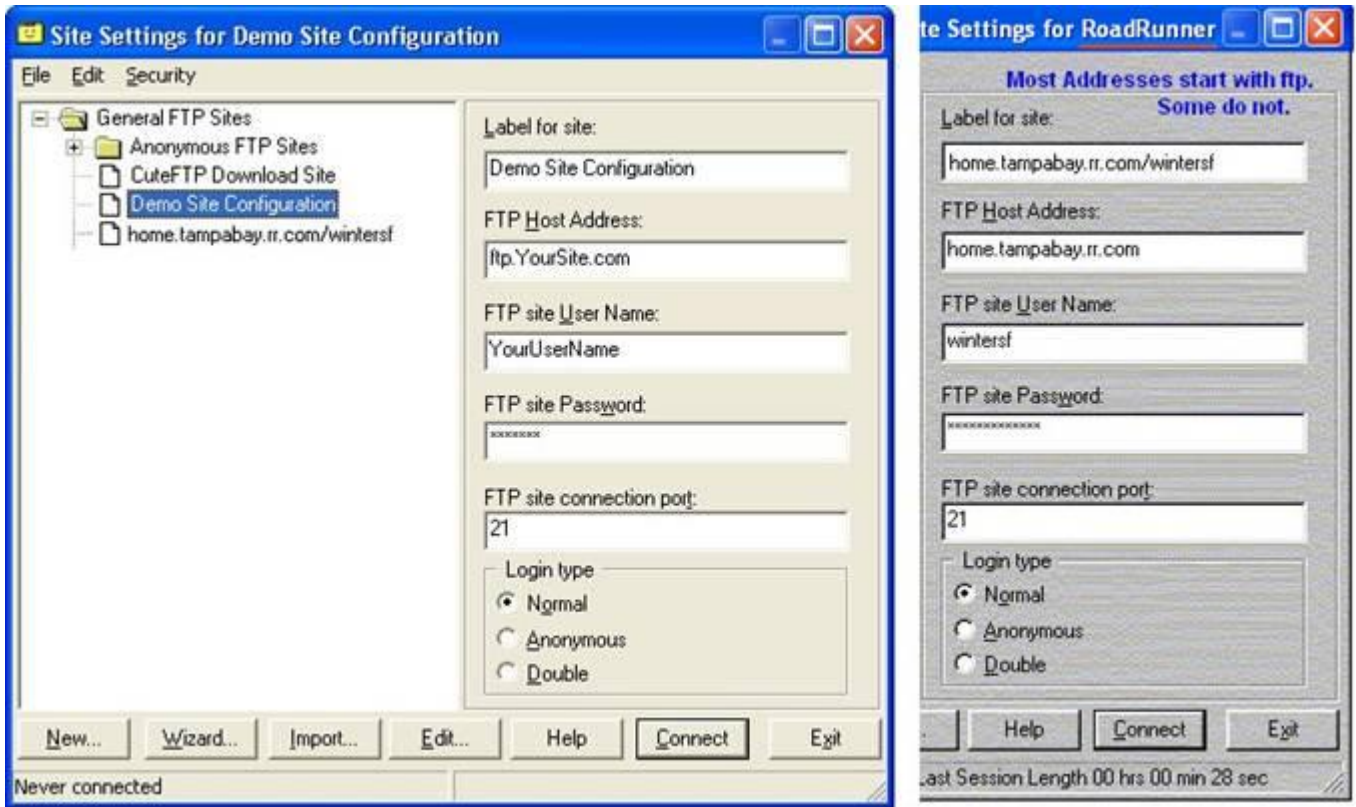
Site Settings for Demo Site Configuration

File Edit Security

General FTP Sites
Anonymous FTP Sites
CuteFTP Download Site
Demo Site Configuration
home.tampabay.rr.com/wintersf

Label for site:
Demo Site Configuration

FTP Host Address:
ftp.YourSite.com

FTP site User Name:
YourUserName

FTP site Password:
*******

FTP site connection port:
21

Login type
Normal
Anonymous
Double

New... Wizard... Import... Edit... Help Connect Exit

Never connected

te Settings for RoadRunner

Most Addresses start with ftp.
Some do not.

Label for site:
home.tampabay.rr.com/wintersf

FTP Host Address:
home.tampabay.rr.com

FTP site User Name:
wintersf

FTP site Password:
*************

FTP site connection port:
21

Login type
Normal
Anonymous
Double

Help Connect Exit

ast Session Length 00 hrs 00 min 28 sec